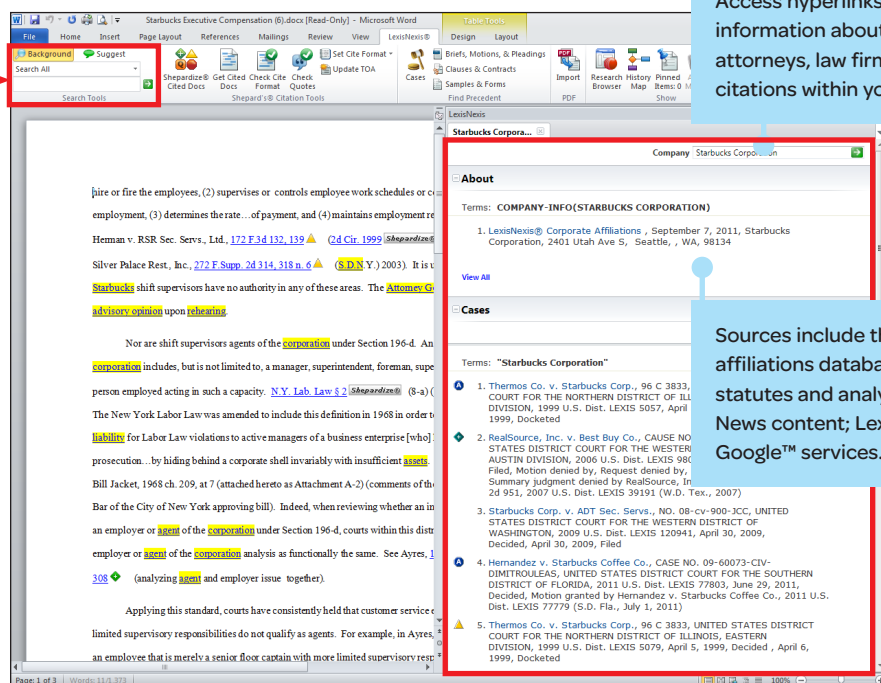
Starbucks Executive Compensation (6).docx [Read-Only] - Microsoft Word

Table Tools

File Home Insert Page Layout References Mailings Review View LexisNexis® Design Layout

Background Suggest

Search All

Search Tools

Shepardize® Cited Docs Get Cited Docs Check Cite Format Check Quotes Set Cite Format Update TOA

Shepard's® Citation Tools

Cases Briefs, Motions, & Pleadings Clauses & Contracts Samples & Forms

Find Precedent

Import

PDF

Research Browser History Map Pinned Items: 0

Show

Access hyperlinks information about attorneys, law firm citations within yo

hire or fire the employees, (2) supervises or controls employee work schedules or c employment, (3) determines the rate…of payment, and (4) maintains employment re Herman v. RSR Sec. Servs., Ltd., 172 F.3d 132, 139 (2d Cir. 1999 Shepardize® Silver Palace Rest., Inc., 272 F.Supp. 2d 314, 318 n. 6 (S.D.N.Y.) 2003). It is u Starbucks shift supervisors have no authority in any of these areas. The Attorney G advisory opinion upon rehearing.

Nor are shift supervisors agents of the corporation under Section 196-d. An corporation includes, but is not limited to, a manager, superintendent, foreman, supe person employed acting in such a capacity. N.Y. Lab. Law § 2 Shepardize® (8-a) The New York Labor Law was amended to include this definition in 1968 in order to liability for Labor Law violations to active managers of a business enterprise [who] prosecution…by hiding behind a corporate shell invariably with insufficient assets. Bill Jacket, 1968 ch. 209, at 7 (attached hereto as Attachment A-2) (comments of th Bar of the City of New York approving bill). Indeed, when reviewing whether an in an employer or agent of the corporation under Section 196-d, courts within this distr employer or agent of the corporation analysis as functionally the same. See Ayres, 1 308 (analyzing agent and employer issue together).

Applying this standard, courts have consistently held that customer service limited supervisory responsibilities do not qualify as agents. For example, in Ayres, an employee that is merely a senior floor captain with more limited supervisory resp

Page: 1 of 3 Words: 11/1,373

LexisNexis

Starbucks Corpora...

Company Starbucks Corporation

About

Terms: COMPANY-INFO(STARBUCKS CORPORATION)

1. LexisNexis® Corporate Affiliations , September 7, 2011, Starbucks Corporation, 2401 Utah Ave S, Seattle, , WA, 98134

View All

Cases

Terms: "Starbucks Corporation"

1. Thermos Co. v. Starbucks Corp., 96 C 3833, COURT FOR THE NORTHERN DISTRICT OF DIVISION, 1999 U.S. Dist. LEXIS 5057, April 1999, Docketed

2. RealSource, Inc. v. Best Buy Co., CAUSE NO STATES DISTRICT COURT FOR THE WESTERN AUSTIN DIVISION, 2006 U.S. Dist. LEXIS 98 Filed, Motion denied by, Request denied by, Summary judgment denied by RealSource, In 2d 951, 2007 U.S. Dist. LEXIS 39191 (W.D. Tex., 2007)

3. Starbucks Corp. v. ADT Sec. Servs., NO. 08-cv-900-JCC, UNITED STATES DISTRICT COURT FOR THE WESTERN DISTRICT OF WASHINGTON, 2009 U.S. Dist. LEXIS 120941, April 30, 2009, Decided, April 30, 2009, Filed

4. Hernandez v. Starbucks Coffee Co., CASE NO. 09-60073-CIV-DIMITROULEAS, UNITED STATES DISTRICT COURT FOR THE SOUTHERN DISTRICT OF FLORIDA, 2011 U.S. Dist. LEXIS 77803, June 29, 2011, Decided, Motion granted by Hernandez v. Starbucks Coffee Co., 2011 U.S. Dist. LEXIS 77779 (S.D. Fla., July 1, 2011)

5. Thermos Co. v. Starbucks Corp., 96 C 3833, UNITED STATES DISTRICT COURT FOR THE NORTHERN DISTRICT OF ILLINOIS, EASTERN DIVISION, 1999 U.S. Dist. LEXIS 5079, April 5, 1999, Decided , April 6, 1999, Docketed

Sources include th affiliations databa statutes and analy News content; Le Google™ services.

100%